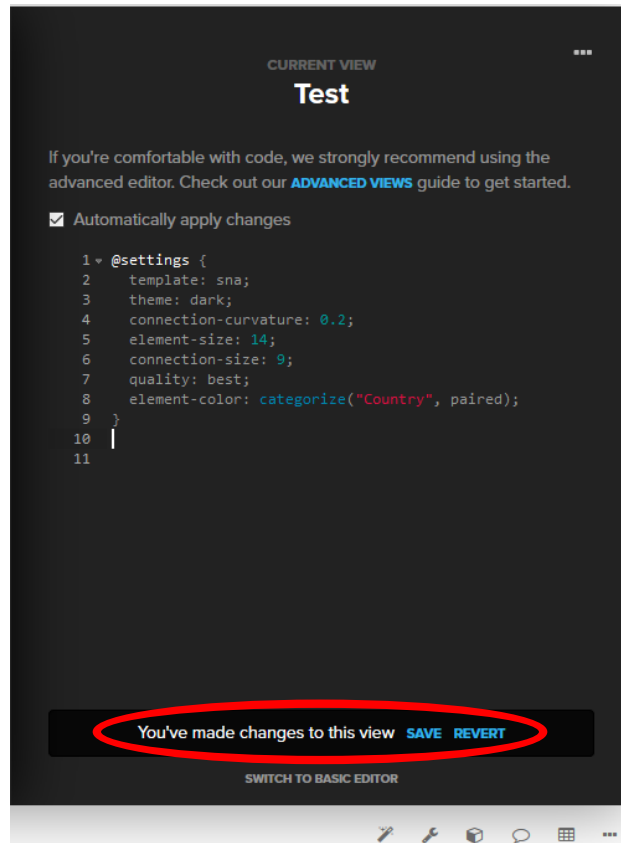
CURRENT VIEW
Test

If you're comfortable with code, we strongly recommend using the advanced editor. Check out our ADVANCED VIEWS guide to get started.

Automatically apply changes

1 @settings {
2   template: sna;
3   theme: dark;
4   connection-curvature: 0.2;
5   element-size: 14;
6   connection-size: 9;
7   quality: best;
8   element-color: categorize("Country", paired);
9 }
10
11

You've made changes to this view SAVE REVERT

SWITCH TO BASIC EDITOR